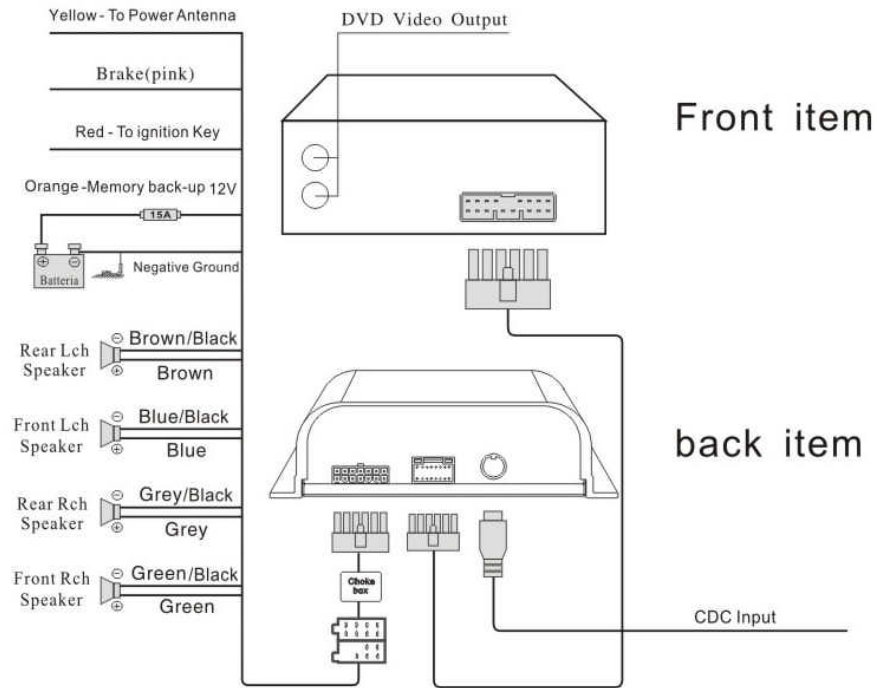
Yellow - To Power Antenna

DVD Video Output

Brake(pink)

Front item

Red - To ignition Key

Orange -Memory back-up 12V

15A

Batteria

Negative Ground

Rear Lch Speaker
⊖ Brown/Black
⊕ Brown

back item

Front Lch Speaker
⊖ Blue/Black
⊕ Blue

Rear Rch Speaker
⊖ Grey/Black
⊕ Grey

Front Rch Speaker
⊖ Green/Black
⊕ Green

Choke box

CDC Input